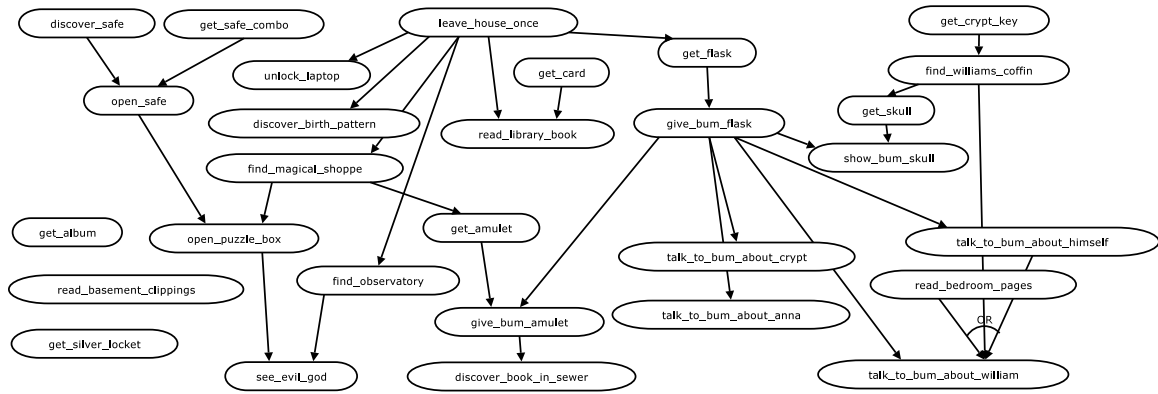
discover_safe
get_safe_combo
leave_house_once
get_crypt_key
unlock_laptop
get_flask
get_card
find_williams_coffin
open_safe
get_skull
discover_birth_pattern
read_library_book
give_bum_flask
show_bum_skull
find_magical_shoppe
get_amulet
get_album
open_puzzle_box
talk_to_bum_about_himself
talk_to_bum_about_crypt
find_observatory
read_bedroom_pages
read_basement_clippings
give_bum_amulet
OR
talk_to_bum_about_anna
get_silver_locket
see_evil_god
discover_book_in_sewer
talk_to_bum_about_william